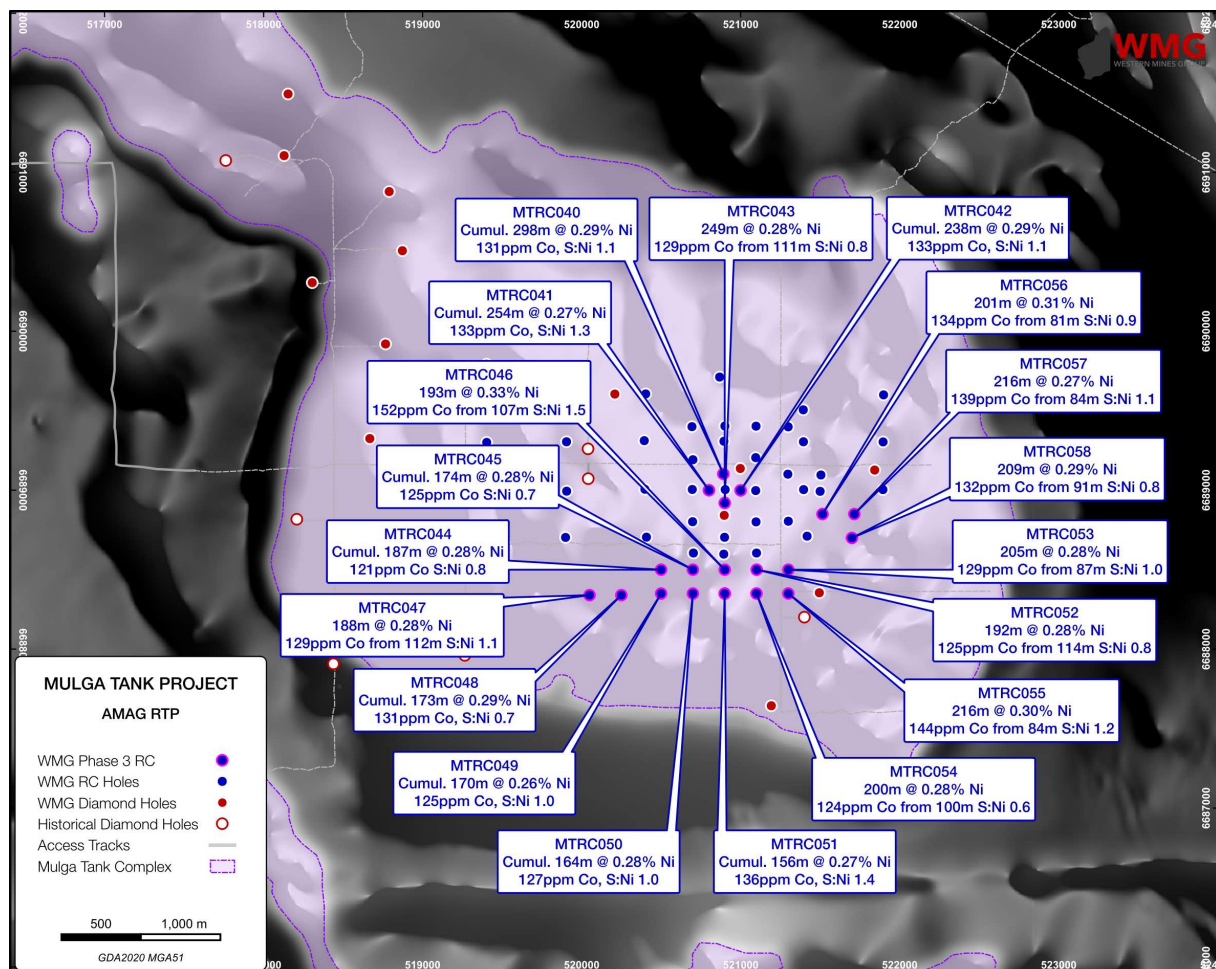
517000 518000 519000 520000 521000 522000 523000

WMG
WESTERN MINES GROUP

6691000
6690000
6689000
6688000
6687000

MTRC040
Cumul. 298m @ 0.29% Ni
131ppm Co, S:Ni 1.1

MTRC043
249m @ 0.28% Ni
129ppm Co from 111m S:Ni 0.8

MTRC042
Cumul. 238m @ 0.29% Ni
133ppm Co, S:Ni 1.1

MTRC041
Cumul. 254m @ 0.27% Ni
133ppm Co, S:Ni 1.3

MTRC056
201m @ 0.31% Ni
134ppm Co from 81m S:Ni 0.9

MTRC046
193m @ 0.33% Ni
152ppm Co from 107m S:Ni 1.5

MTRC057
216m @ 0.27% Ni
139ppm Co from 84m S:Ni 1.1

MTRC045
Cumul. 174m @ 0.28% Ni
125ppm Co S:Ni 0.7

MTRC058
209m @ 0.29% Ni
132ppm Co from 91m S:Ni 0.8

MTRC044
Cumul. 187m @ 0.28% Ni
121ppm Co S:Ni 0.8

MTRC053
205m @ 0.28% Ni
129ppm Co from 87m S:Ni 1.0

MTRC047
188m @ 0.28% Ni
129ppm Co from 112m S:Ni 1.1

MTRC052
192m @ 0.28% Ni
125ppm Co from 114m S:Ni 0.8

MTRC048
Cumul. 173m @ 0.29% Ni
131ppm Co, S:Ni 0.7

MTRC055
216m @ 0.30% Ni
144ppm Co from 84m S:Ni 1.2

MTRC049
Cumul. 170m @ 0.26% Ni
125ppm Co, S:Ni 1.0

MTRC054
200m @ 0.28% Ni
124ppm Co from 100m S:Ni 0.6

MTRC050
Cumul. 164m @ 0.28% Ni
127ppm Co, S:Ni 1.0

MTRC051
Cumul. 156m @ 0.27% Ni
136ppm Co, S:Ni 1.4

MULGA TANK PROJECT
AMAG RTP

WMG Phase 3 RC
WMG RC Holes
WMG Diamond Holes
Historical Diamond Holes
Access Tracks
Mulga Tank Complex

500 1,000 m
GDA2020 MGA51